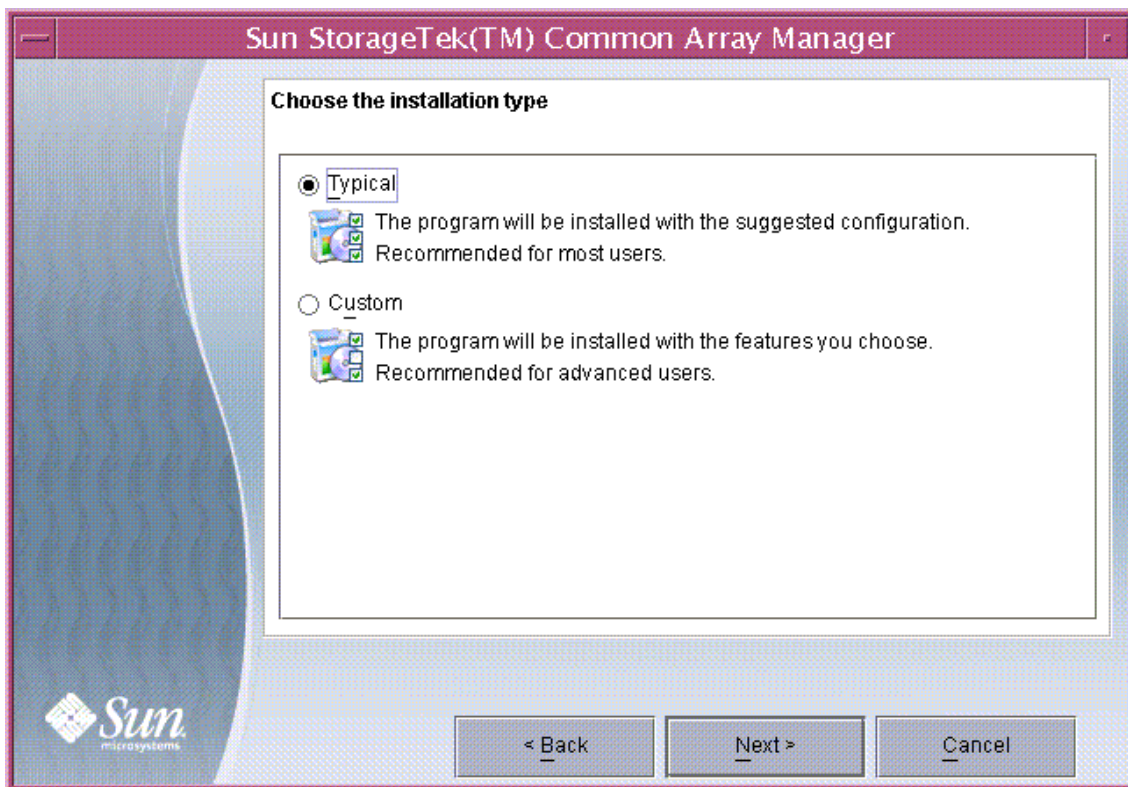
Sun StorageTek(TM) Common Array Manager

Choose the installation type

Typical

The program will be installed with the suggested configuration.
Recommended for most users.

Custom

The program will be installed with the features you choose.
Recommended for advanced users.

Sun microsystems

< Back

Next >

Cancel